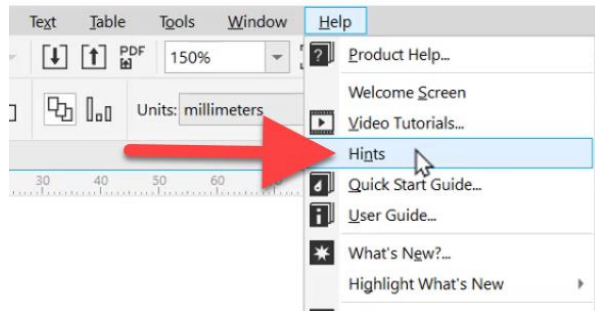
Text Table Tools Window Help

PDF

150%

Units: millimeters

30 40 50 60

Product Help...

Welcome Screen

Video Tutorials...

Hints

Quick Start Guide...

User Guide...

What's New?...

Highlight What's New